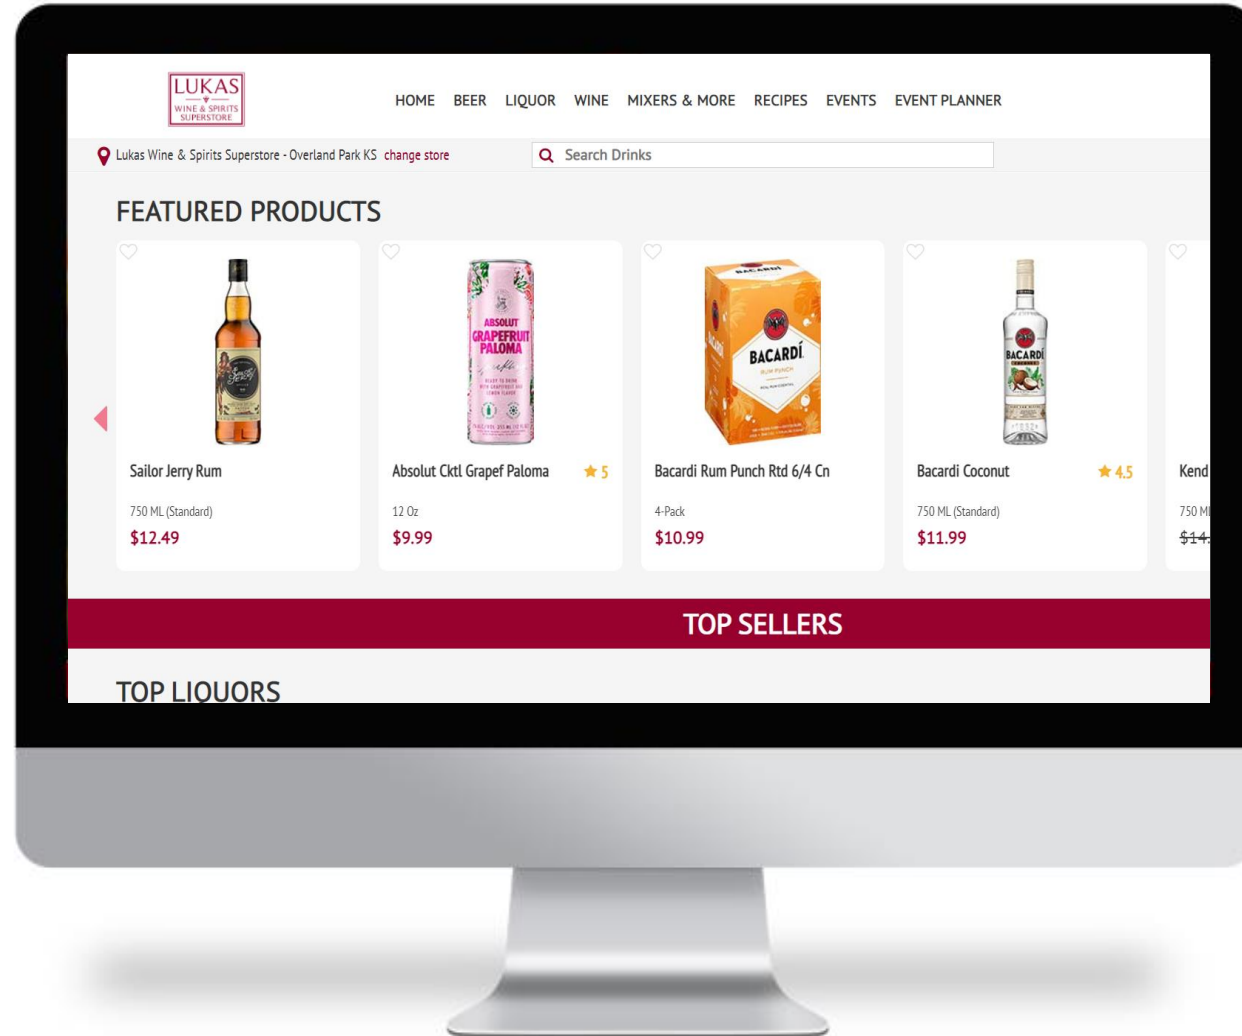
LUKAS
WINE & SPIRITS SUPERSTORE

HOME BEER LIQUOR WINE MIXERS & MORE RECIPES EVENTS EVENT PLANNER

Lukas Wine & Spirits Superstore - Overland Park KS change store

Search Drinks

FEATURED PRODUCTS

ABSOLUT GRAPEFRUIT PALOMA

BACARDÍ RUM PUNCH

BACARDÍ

Sailor Jerry Rum
750 ML (Standard)
$12.49

Absolut Cktl Grapef Paloma ★ 5
12 Oz
$9.99

Bacardi Rum Punch Rtd 6/4 Cn
4-Pack
$10.99

Bacardi Coconut ★ 4.5
750 ML (Standard)
$11.99

Kend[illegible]
750 M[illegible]
$14.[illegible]

TOP SELLERS

TOP LIQUORS